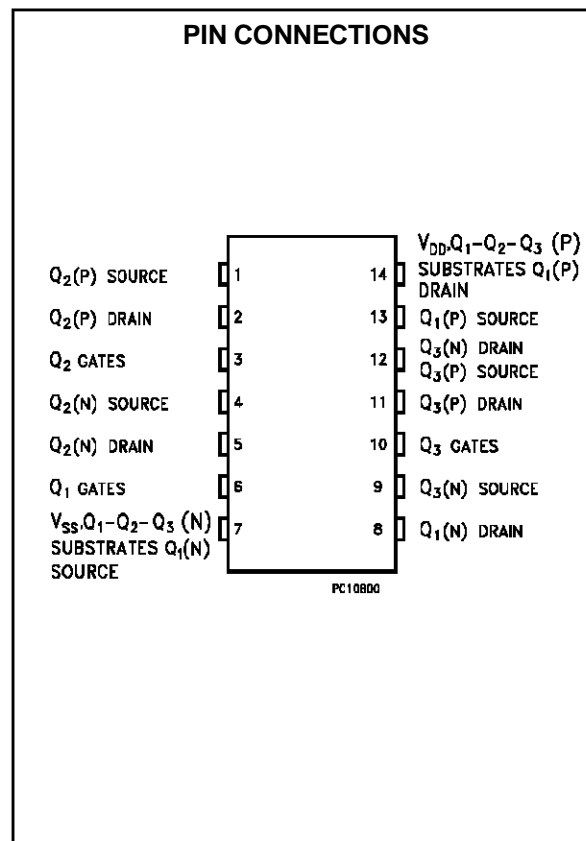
PIN CONNECTIONS

$Q_2$(P) SOURCE 1
$Q_2$(P) DRAIN 2
$Q_2$ GATES 3
$Q_2$(N) SOURCE 4
$Q_2$(N) DRAIN 5
$Q_1$ GATES 6
$V_{SS}$,$Q_1-Q_2-Q_3$ (N) SUBSTRATES $Q_1$(N) SOURCE 7

14 $V_{DD}$,$Q_1-Q_2-Q_3$ (P) SUBSTRATES $Q_1$(P) DRAIN
13 $Q_1$(P) SOURCE
12 $Q_3$(N) DRAIN $Q_3$(P) SOURCE
11 $Q_3$(P) DRAIN
10 $Q_3$ GATES
9 $Q_3$(N) SOURCE
8 $Q_1$(N) DRAIN

PC10800